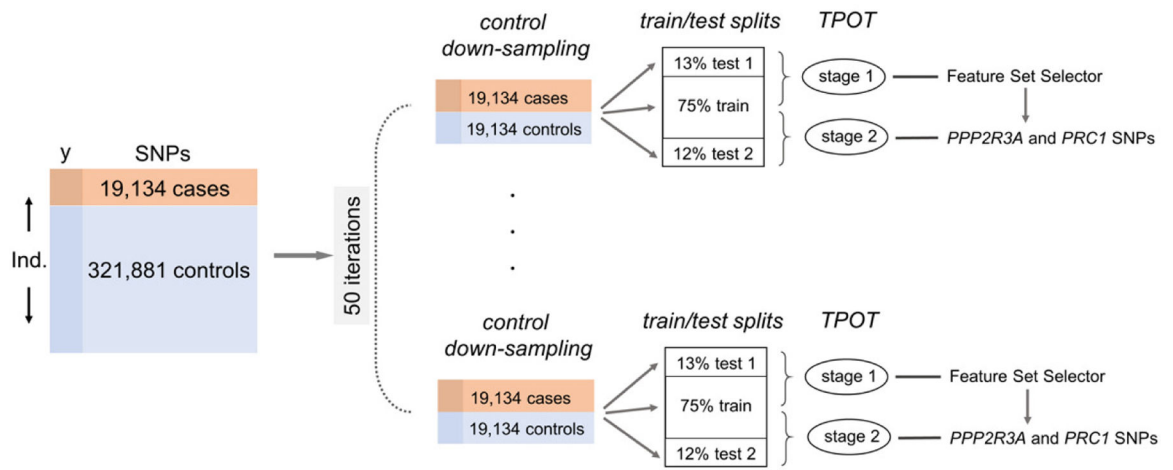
y
SNPs
19,134 cases
Ind.
321,881 controls

50 iterations

control down-sampling
19,134 cases
19,134 controls

train/test splits
13% test 1
75% train
12% test 2

TPOT
stage 1
Feature Set Selector
stage 2
*PPP2R3A* and *PRC1* SNPs

control down-sampling
19,134 cases
19,134 controls

train/test splits
13% test 1
75% train
12% test 2

TPOT
stage 1
Feature Set Selector
stage 2
*PPP2R3A* and *PRC1* SNPs